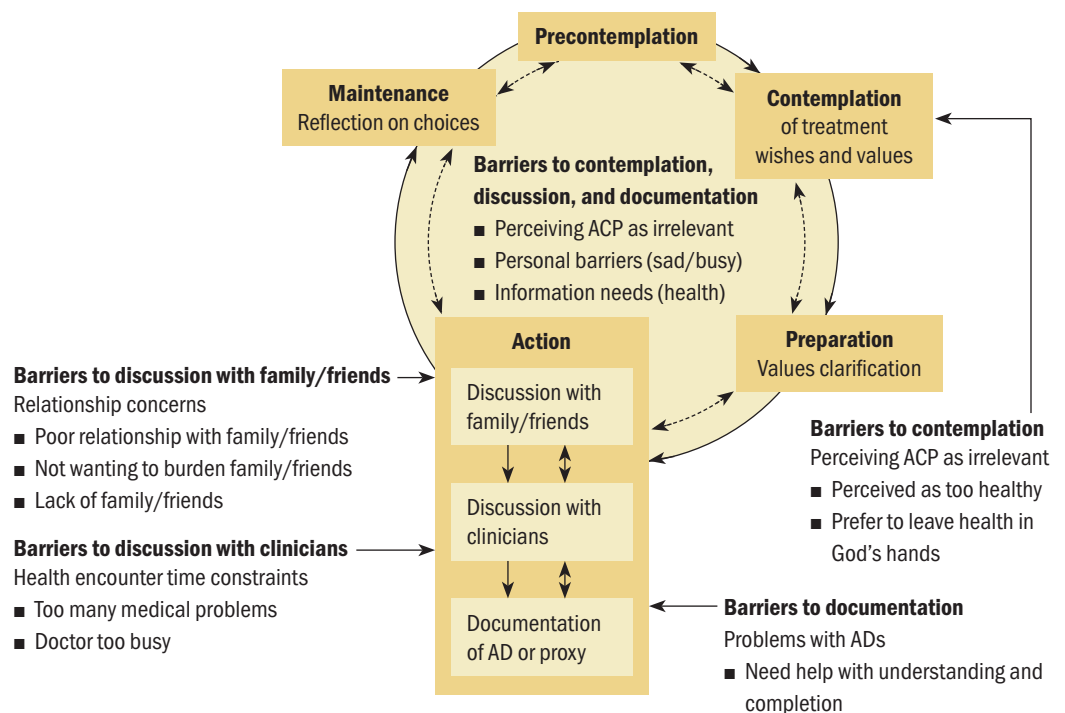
Precontemplation

Maintenance
Reflection on choices

Contemplation
of treatment
wishes and values

Barriers to contemplation, discussion, and documentation
■ Perceiving ACP as irrelevant
■ Personal barriers (sad/busy)
■ Information needs (health)

Action

Preparation
Values clarification

Discussion with family/friends

Discussion with clinicians

Documentation of AD or proxy

Barriers to discussion with family/friends
Relationship concerns
■ Poor relationship with family/friends
■ Not wanting to burden family/friends
■ Lack of family/friends

Barriers to discussion with clinicians
Health encounter time constraints
■ Too many medical problems
■ Doctor too busy

Barriers to contemplation
Perceiving ACP as irrelevant
■ Perceived as too healthy
■ Prefer to leave health in God's hands

Barriers to documentation
Problems with ADs
■ Need help with understanding and completion